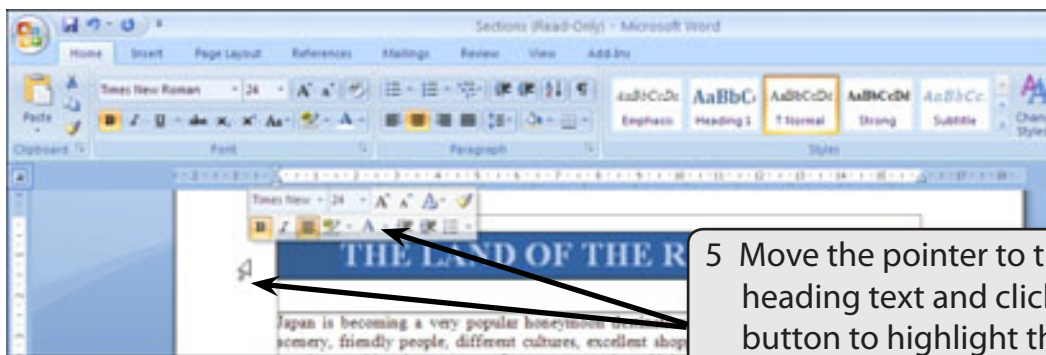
Sections (Read-Only) - Microsoft Word

Home Insert Page Layout References Mailings Review View Add-Ins

Paste

Times New Roman 24

Clipboard Font Paragraph Styles

AaBbCcDc Emphasis

AaBbC Heading 1

AaBbCcDc ¶ Normal

AaBbCcDd Strong

AaBbCc. Subtitle

Change Styles

Times New 24

THE LAND OF THE R

Japan is becoming a very popular honeymoon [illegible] scenery, friendly people, different cultures, excellent shop

5 Move the pointer to t heading text and clic button to highlight th